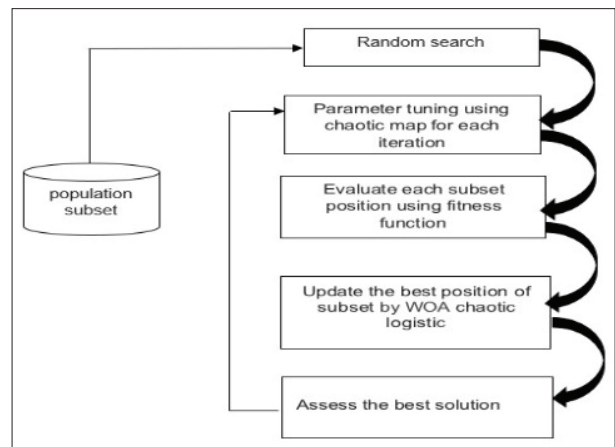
population subset

Random search

Parameter tuning using chaotic map for each iteration

Evaluate each subset position using fitness function

Update the best position of subset by WOA chaotic logistic

Assess the best solution